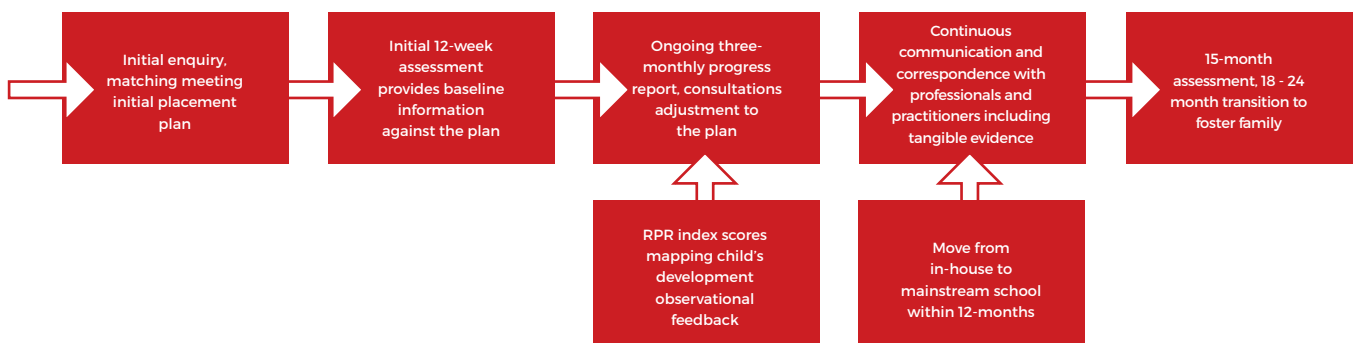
Initial enquiry, matching meeting initial placement plan

Initial 12-week assessment provides baseline information against the plan

Ongoing three-monthly progress report, consultations adjustment to the plan

Continuous communication and correspondence with professionals and practitioners including tangible evidence

15-month assessment, 18 - 24 month transition to foster family

RPR index scores mapping child's development observational feedback

Move from in-house to mainstream school within 12-months